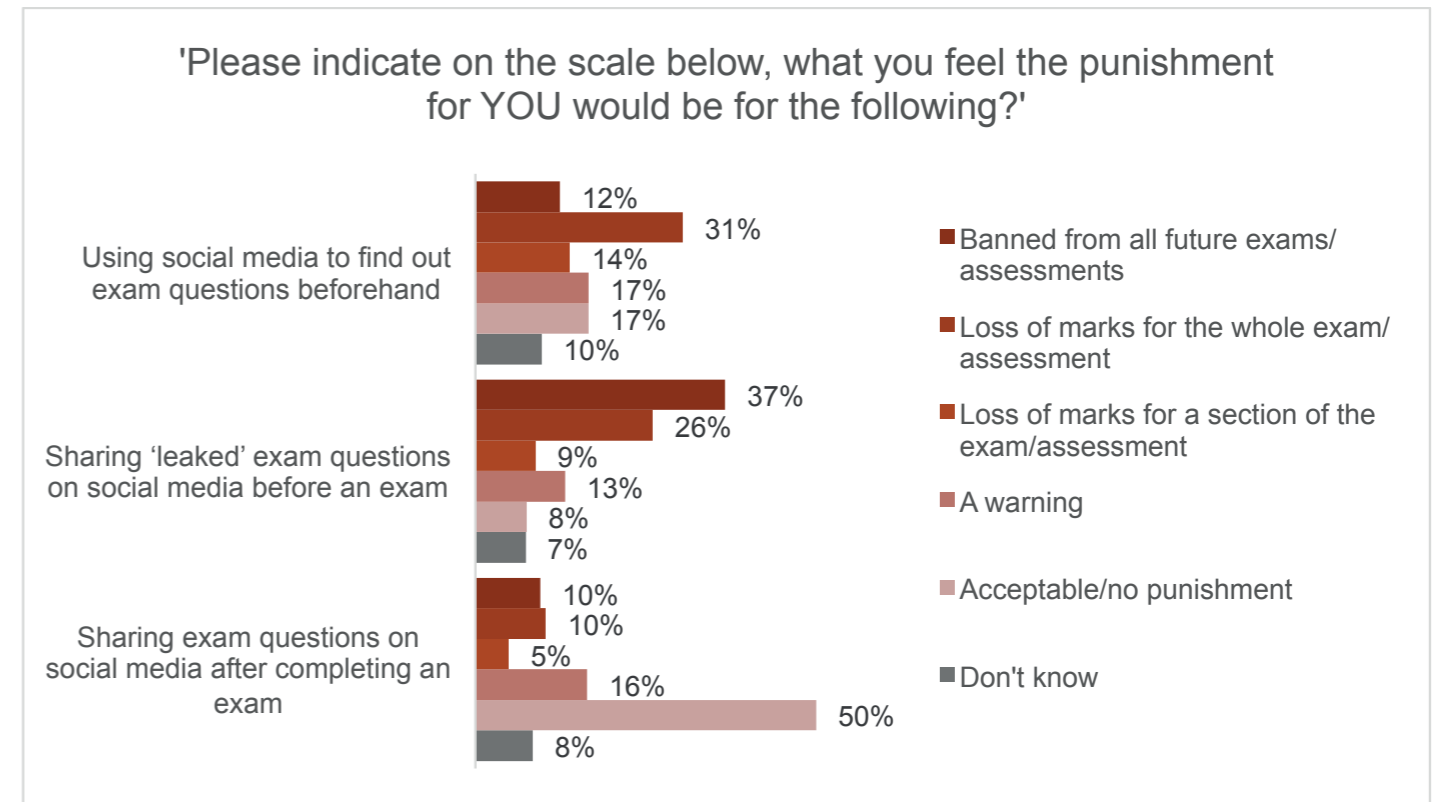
'Please indicate on the scale below, what you feel the punishment for YOU would be for the following?'

Using social media to find out exam questions beforehand
12%
31%
14%
17%
17%
10%

Sharing 'leaked' exam questions on social media before an exam
37%
26%
9%
13%
8%
7%

Sharing exam questions on social media after completing an exam
10%
10%
5%
16%
50%
8%

Banned from all future exams/ assessments
Loss of marks for the whole exam/ assessment
Loss of marks for a section of the exam/assessment
A warning
Acceptable/no punishment
Don't know